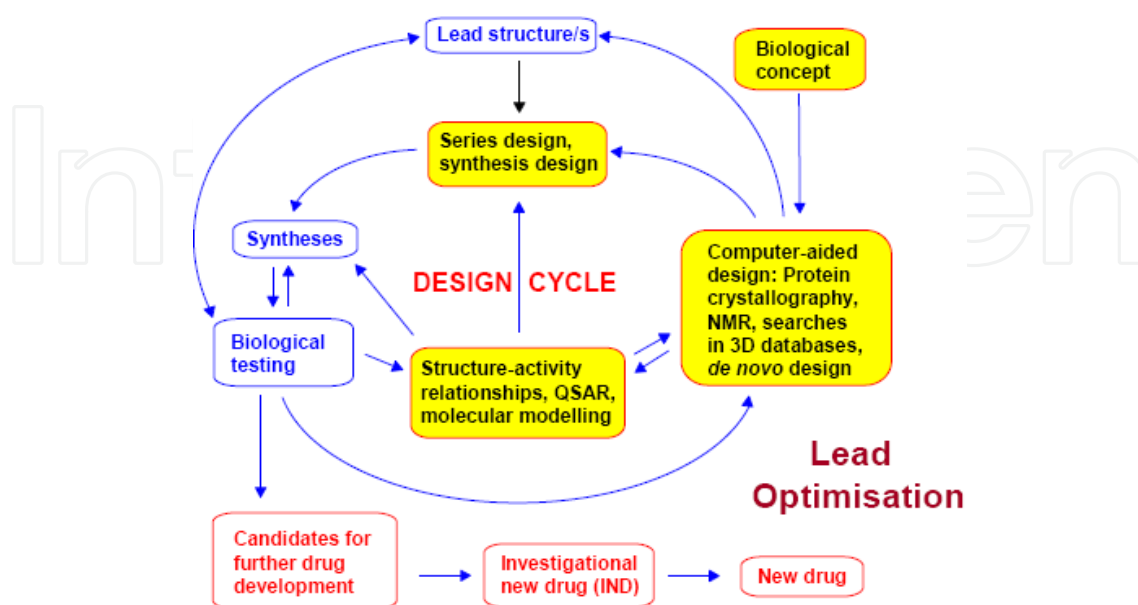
Lead structure/s

Biological concept

Series design, synthesis design

Syntheses

DESIGN CYCLE

Computer-aided design: Protein crystallography, NMR, searches in 3D databases, *de novo* design

Biological testing

Structure-activity relationships, QSAR, molecular modelling

Lead Optimisation

Candidates for further drug development

Investigational new drug (IND)

New drug